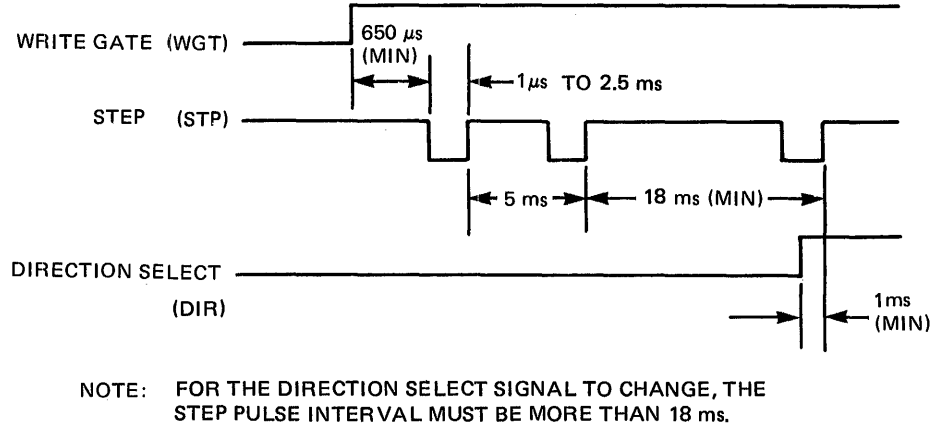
WRITE GATE (WGT)

650 $\mu s$ (MIN)

$1 \mu s$ TO 2.5 ms

STEP (STP)

5 ms

18 ms (MIN)

DIRECTION SELECT

(DIR)

1ms (MIN)

NOTE: FOR THE DIRECTION SELECT SIGNAL TO CHANGE, THE STEP PULSE INTERVAL MUST BE MORE THAN 18 ms.